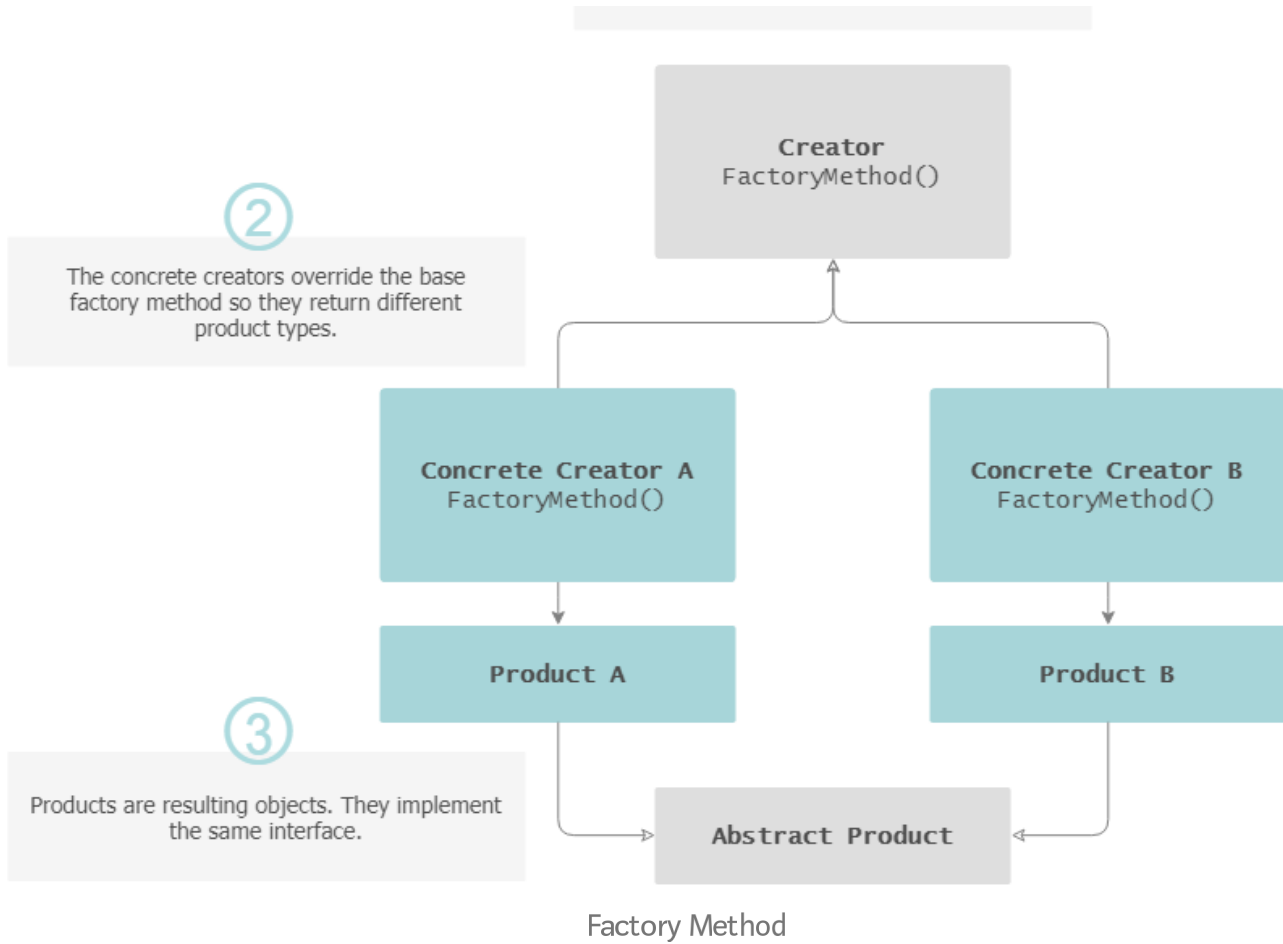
Creator
FactoryMethod()

2

The concrete creators override the base factory method so they return different product types.

Concrete Creator A
FactoryMethod()

Concrete Creator B
FactoryMethod()

Product A

Product B

3

Products are resulting objects. They implement the same interface.

Abstract Product

Factory Method